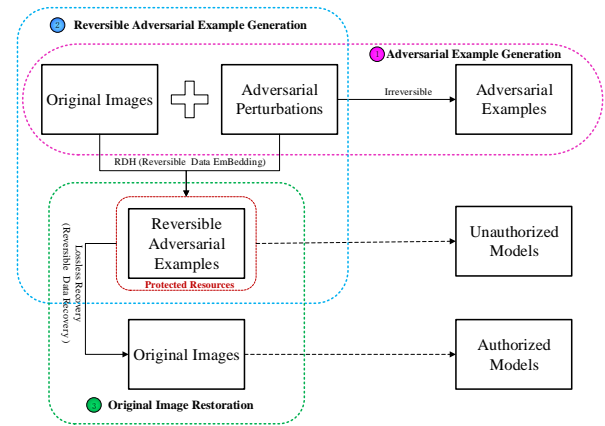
2 Reversible Adversarial Example Generation

1 Adversarial Example Generation

Original Images

Adversarial Perturbations

Irreversible

Adversarial Examples

RDH (Reversible Data EmBedding)

Reversible Adversarial Examples

Protected Resources

Unauthorized Models

Lossless Recovery (Reversible Data Recovery)

Original Images

Authorized Models

3 Original Image Restoration